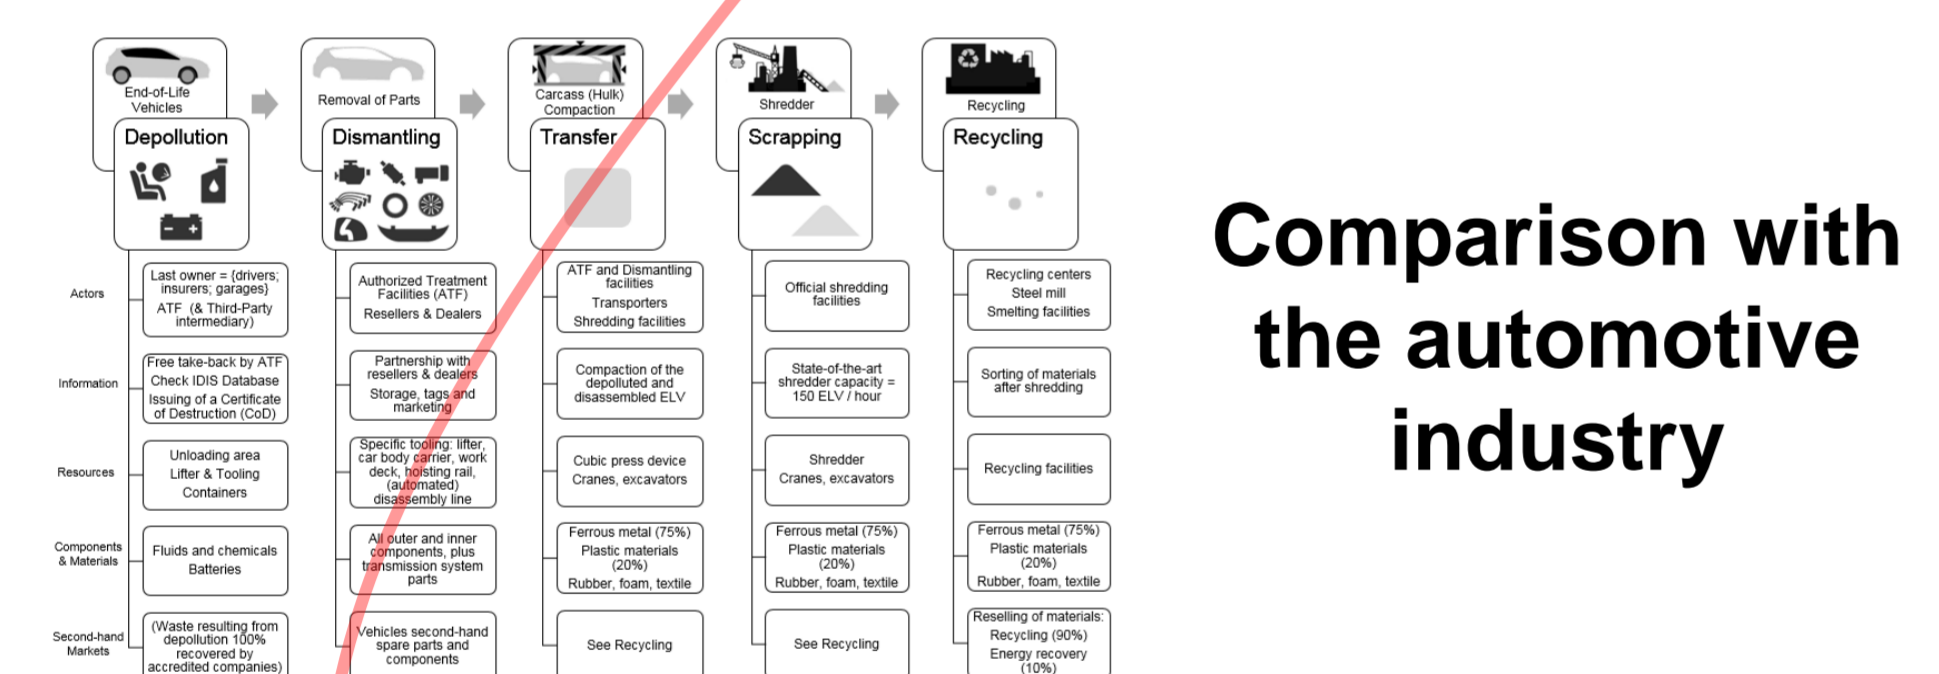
End-of-Life Vehicles

Depollution

Removal of Parts

Dismantling

Carcass (Hulk) Compaction

Transfer

Shredder

Scrapping

Recycling

Recycling

Actors

Last owner = {drivers; insurers; garages}
ATF (& Third-Party intermediary)

Authorized Treatment Facilities (ATF)
Resellers & Dealers

ATF and Dismantling facilities
Transporters
Shredding facilities

Official shredding facilities

Recycling centers
Steel mill
Smelting facilities

Information

Free take-back by ATF
Check IDIS Database
Issuing of a Certificate of Destruction (CoD)

Partnership with resellers & dealers
Storage, tags and marketing

Compaction of the depolluted and disassembled ELV

State-of-the-art shredder capacity = 150 ELV / hour

Sorting of materials after shredding

Resources

Unloading area
Lifter & Tooling
Containers

Specific tooling: lifter, car body carrier, work deck, hoisting rail, (automated) disassembly line

Cubic press device
Cranes, excavators

Shredder
Cranes, excavators

Recycling facilities

Components & Materials

Fluids and chemicals
Batteries

All outer and inner components, plus transmission system parts

Ferrous metal (75%)
Plastic materials (20%)
Rubber, foam, textile

Ferrous metal (75%)
Plastic materials (20%)
Rubber, foam, textile

Ferrous metal (75%)
Plastic materials (20%)
Rubber, foam, textile

Second-hand Markets

(Waste resulting from depollution 100% recovered by accredited companies)

Vehicles second-hand spare parts and components

See Recycling

See Recycling

Reselling of materials:
Recycling (90%)
Energy recovery (10%)

Comparison with the automotive industry